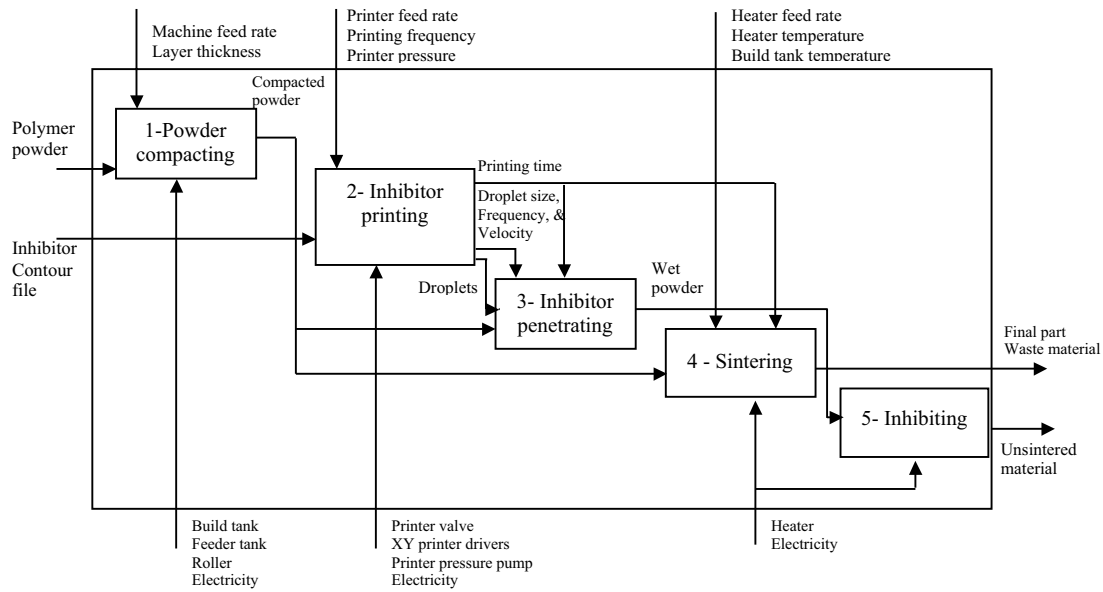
Machine feed rate
Layer thickness

Printer feed rate
Printing frequency
Printer pressure

Heater feed rate
Heater temperature
Build tank temperature

Compacted powder

Polymer powder

1-Powder compacting

Printing time

2- Inhibitor printing

Droplet size, Frequency, & Velocity

Inhibitor Contour file

Wet powder

Droplets

3- Inhibitor penetrating

Final part
Waste material

4 - Sintering

5- Inhibiting

Unsintered material

Build tank
Feeder tank
Roller
Electricity

Printer valve
XY printer drivers
Printer pressure pump
Electricity

Heater
Electricity